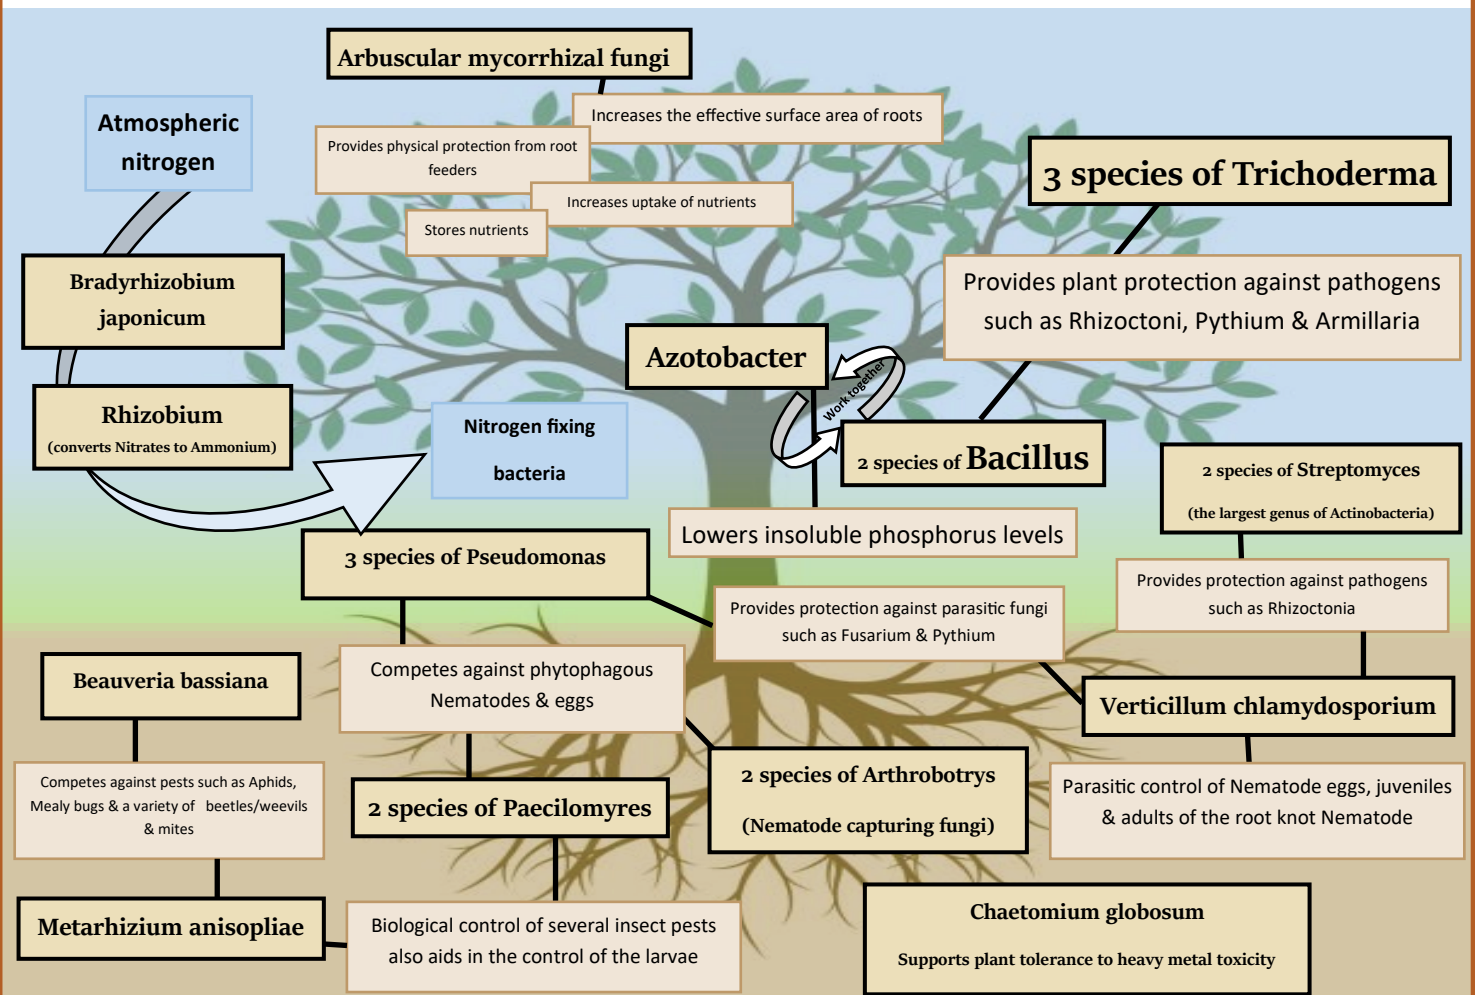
Arbuscular mycorrhizal fungi

Increases the effective surface area of roots

Atmospheric nitrogen

Provides physical protection from root feeders

Increases uptake of nutrients

Stores nutrients

3 species of Trichoderma

Provides plant protection against pathogens such as Rhizoctoni, Pythium & Armillaria

Bradyrhizobium japonicum

Azotobacter

Work together

Rhizobium
(converts Nitrates to Ammonium)

Nitrogen fixing bacteria

2 species of Bacillus

2 species of Streptomyces
(the largest genus of Actinobacteria)

Lowers insoluble phosphorus levels

3 species of Pseudomonas

Provides protection against pathogens such as Rhizoctonia

Provides protection against parasitic fungi such as Fusarium & Pythium

Beauveria bassiana

Competes against phytophagous Nematodes & eggs

Verticillum chlamydosporium

Competes against pests such as Aphids, Mealy bugs & a variety of beetles/weevils & mites

2 species of Arthrobotrys
(Nematode capturing fungi)

2 species of Paecilomyres

Parasitic control of Nematode eggs, juveniles & adults of the root knot Nematode

Chaetomium globosum
Supports plant tolerance to heavy metal toxicity

Metarhizium anisopliae

Biological control of several insect pests also aids in the control of the larvae